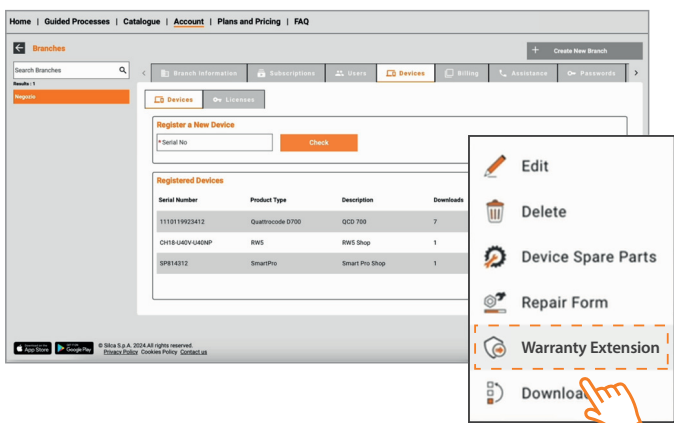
Home | Guided Processes | Catalogue | Account | Plans and Pricing | FAQ

Branches

Create New Branch

Search Branches

Results : 1

Negozio

Branch Information | Subscriptions | Users | Devices | Billing | Assistance | Passwords

Devices | Licenses

Register a New Device

* Serial No

Check

Registered Devices

| Serial Number | Product Type | Description | Downloads |
|---|---|---|---|
| 1110119923412 | Quattrocode D700 | QCD 700 | 7 |
| CH18-U40V-U40NP | RW5 | RW5 Shop | 1 |
| SP814312 | SmartPro | Smart Pro Shop | 1 |

Edit

Delete

Device Spare Parts

Repair Form

Warranty Extension

Downloa

App Store | Google Play

© Silca S.p.A. 2024.All rights reserved. Privacy Policy Cookies Policy Contact us